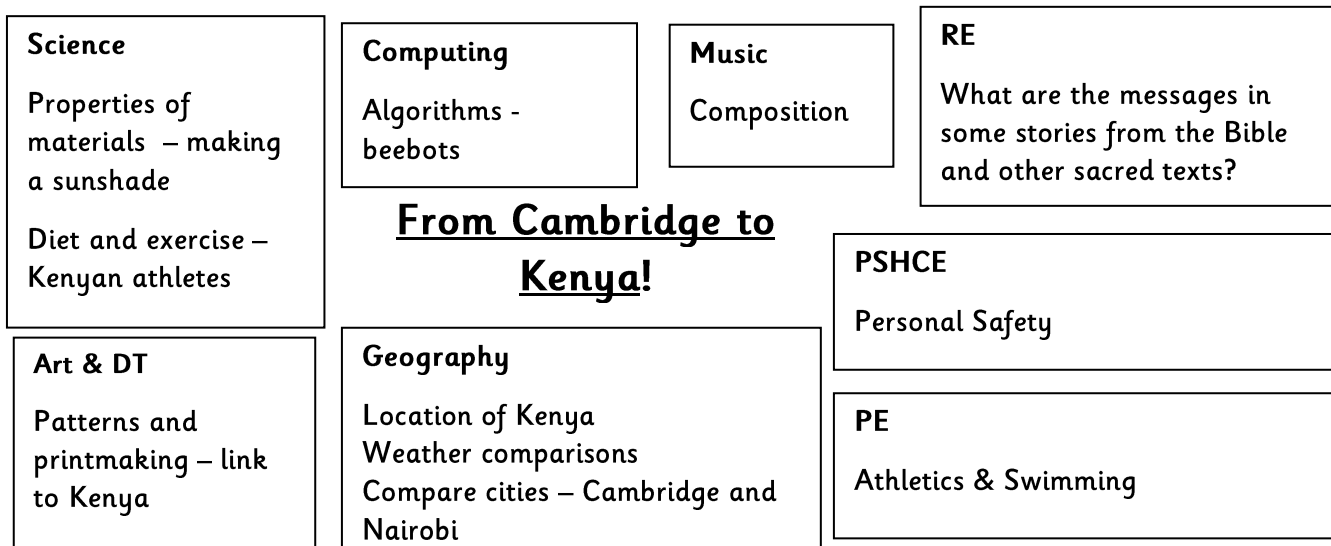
Science

Properties of materials – making a sunshade

Diet and exercise – Kenyan athletes

Computing

Algorithms - beebots

Music

Composition

RE

What are the messages in some stories from the Bible and other sacred texts?

From Cambridge to Kenya!

PSHCE

Personal Safety

Art & DT

Patterns and printmaking – link to Kenya

Geography

Location of Kenya
Weather comparisons
Compare cities – Cambridge and Nairobi

PE

Athletics & Swimming